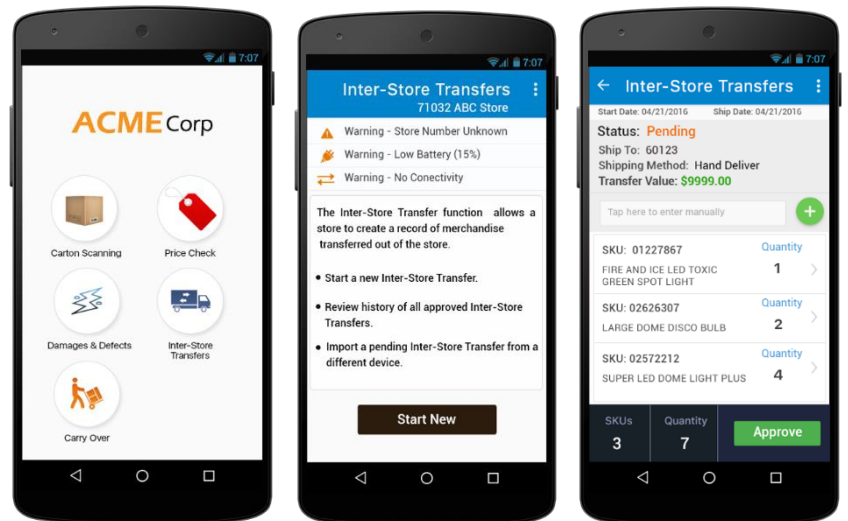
7:07

ACME Corp

Carton Scanning

Price Check

Damages & Defects

Inter-Store Transfers

Carry Over

7:07

Inter-Store Transfers
71032 ABC Store

Warning - Store Number Unknown

Warning - Low Battery (15%)

Warning - No Conectivity

The Inter-Store Transfer function allows a store to create a record of merchandise transferred out of the store.

• Start a new Inter-Store Transfer.

• Review history of all approved Inter-Store Transfers.

• Import a pending Inter-Store Transfer from a different device.

Start New

7:07

Inter-Store Transfers

Start Date: 04/21/2016 Ship Date: 04/21/2016

Status: Pending
Ship To: 60123
Shipping Method: Hand Deliver
Transfer Value: $9999.00

Tap here to enter manually

SKU: 01227867
FIRE AND ICE LED TOXIC GREEN SPOT LIGHT
Quantity
1

SKU: 02626307
LARGE DOME DISCO BULB
Quantity
2

SKU: 02572212
SUPER LED DOME LIGHT PLUS
Quantity
4

SKUs
3

Quantity
7

Approve